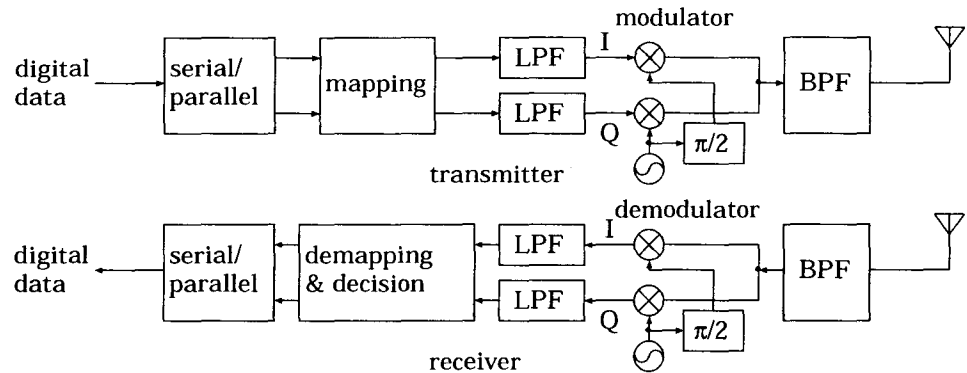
modulator

digital data

serial/ parallel

mapping

LPF

I

LPF

Q

$\pi/2$

BPF

transmitter

demodulator

digital data

serial/ parallel

demapping & decision

LPF

I

LPF

Q

$\pi/2$

BPF

receiver